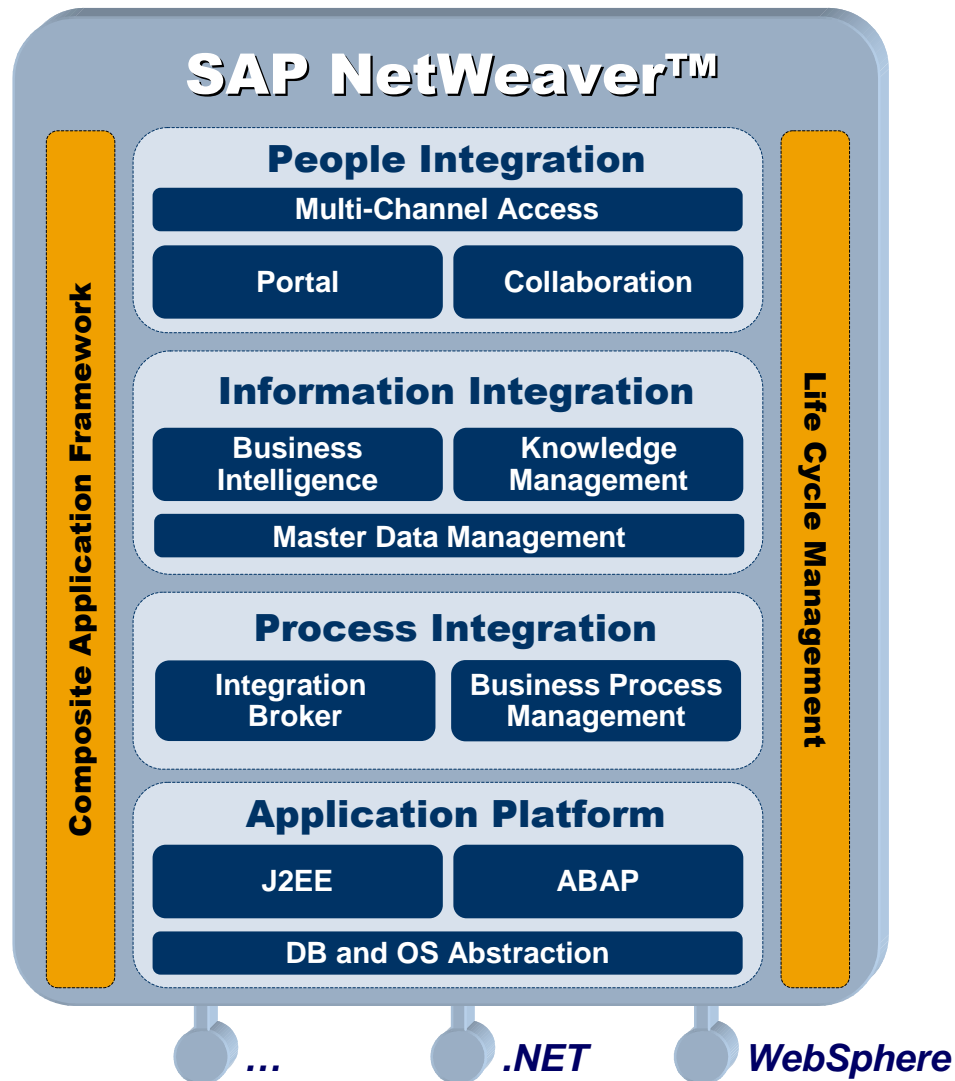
SAP NetWeaver™

Composite Application Framework

People Integration

Multi-Channel Access

Portal

Collaboration

Information Integration

Business Intelligence

Knowledge Management

Master Data Management

Process Integration

Integration Broker

Business Process Management

Application Platform

J2EE

ABAP

DB and OS Abstraction

Life Cycle Management

…

.NET

WebSphere